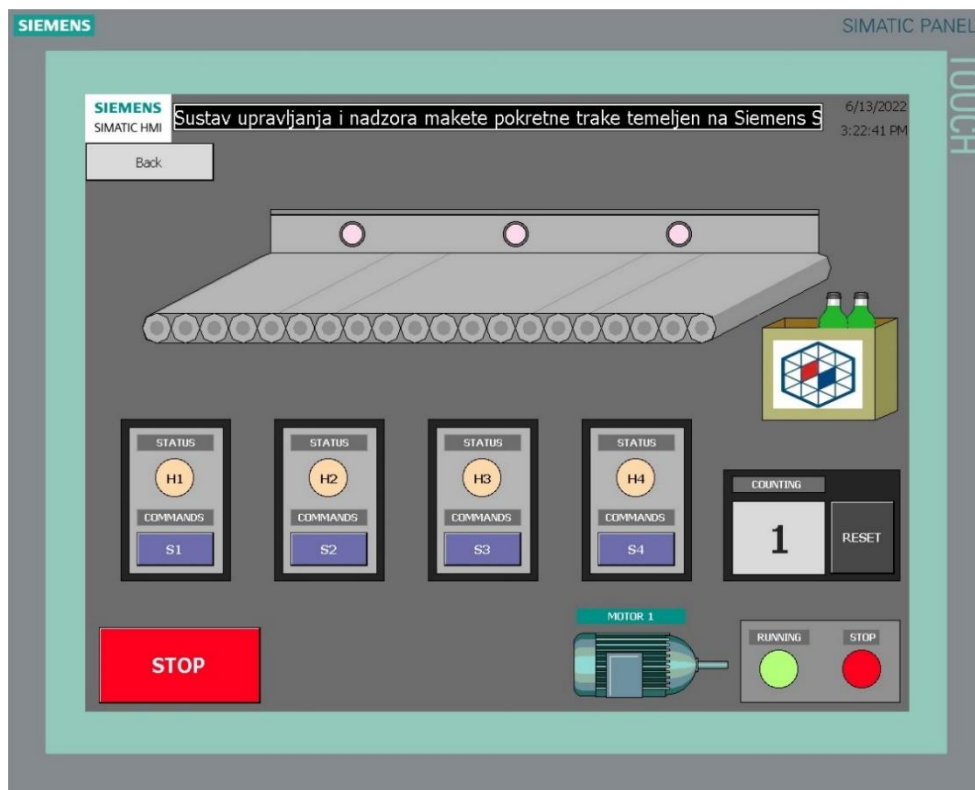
SIEMENS

SIMATIC PANEL

TOUCH

SIEMENS
SIMATIC HMI

Sustav upravljanja i nadzora makete pokretne trake temeljen na Siemens S

6/13/2022
3:22:41 PM

Back

STATUS
H1
COMMANDS
S1

STATUS
H2
COMMANDS
S2

STATUS
H3
COMMANDS
S3

STATUS
H4
COMMANDS
S4

COUNTING
1
RESET

STOP

MOTOR 1

RUNNING

STOP